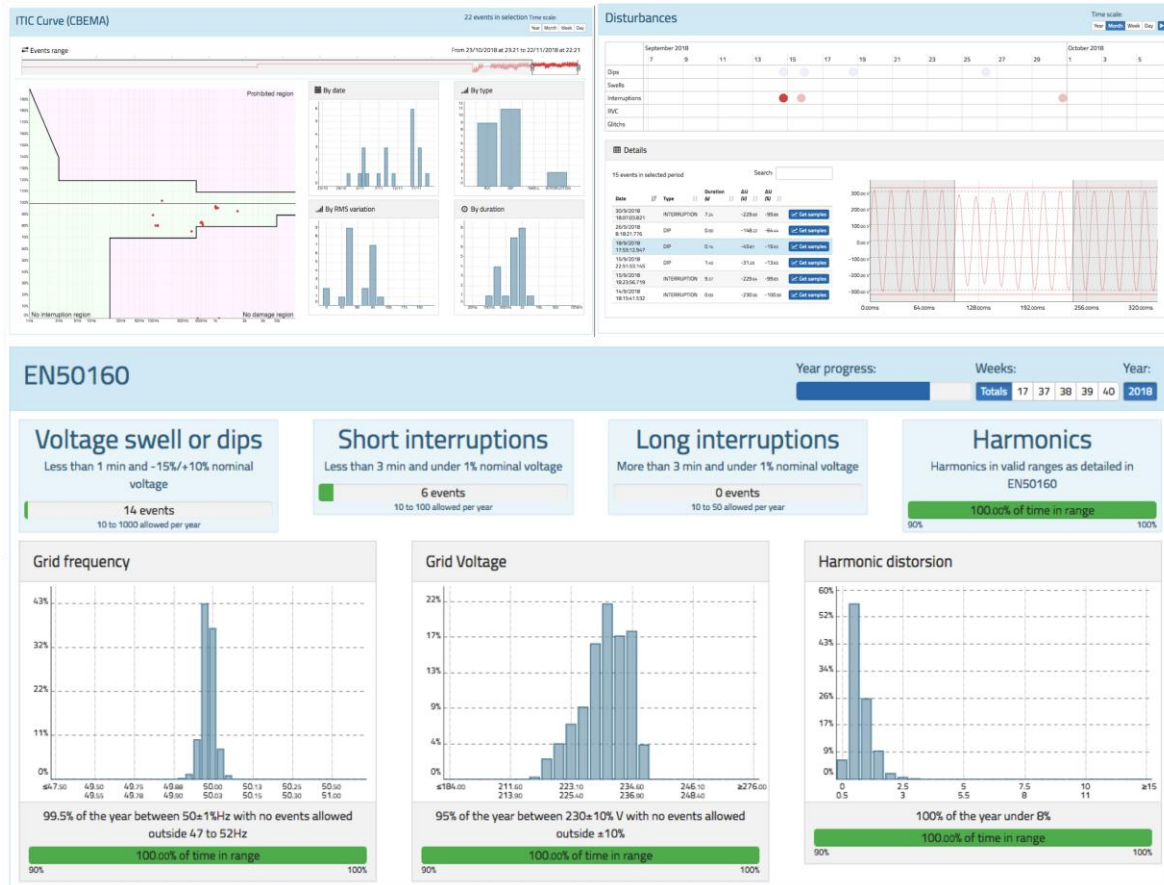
ITIC Curve (CBEMA)

22 events in selection Time scale:

Year Month Week Day

Events range

From 23/10/2018 at 23:21 to 22/11/2018 at 22:21

Prohibited region

No interruption region

No damage region

By date

By type

By RMS variation

By duration

Disturbances

Time scale:

Year Month Week Day

September 2018

October 2018

7 9 11 13 15 17 19 21 23 25 27 29 1 3 5

Dips

Swells

Interruptions

RVC

Glitchs

Details

15 events in selected period

Search:

| Date | Type | Duration (s) | ΔU (V) | ΔU (%) | |
|---|---|---|---|---|---|
| 30/9/2018 18:01:03.821 | INTERRUPTION | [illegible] | -228 | -99 | Get samples |
| 26/9/2018 8:18:21.776 | DIP | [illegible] | -148 | -64 | Get samples |
| 18/9/2018 17:33:13.947 | DIP | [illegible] | -45 | -19 | Get samples |
| 15/9/2018 23:51:03.145 | DIP | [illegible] | -31 | -13 | Get samples |
| 15/9/2018 18:23:56.719 | INTERRUPTION | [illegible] | -225 | -98 | Get samples |
| 14/9/2018 18:15:41.532 | INTERRUPTION | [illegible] | -230 | -100 | Get samples |

0.0ms 64.0ms 128.0ms 192.0ms 256.0ms 320.0ms

EN50160

Year progress:

Weeks:

Year:

Totals 17 37 38 39 40 2018

Voltage swell or dips

Less than 1 min and -15%/+10% nominal voltage

14 events

10 to 1000 allowed per year

Short interruptions

Less than 3 min and under 1% nominal voltage

6 events

10 to 100 allowed per year

Long interruptions

More than 3 min and under 1% nominal voltage

0 events

10 to 50 allowed per year

Harmonics

Harmonics in valid ranges as detailed in EN50160

100.00% of time in range

90% 100%

Grid frequency

43% 32% 22% 11% 0%

≤47.50 49.50 49.55 49.75 49.78 49.88 49.90 50.00 50.03 50.13 50.15 50.25 50.30 50.50 51.00

99.5% of the year between 50±1%Hz with no events allowed outside 47 to 52Hz

100.00% of time in range

90% 100%

Grid Voltage

22% 17% 13% 9% 4% 0%

≤184.00 211.60 213.90 223.10 225.40 234.60 236.90 246.10 248.40 ≥276.00

95% of the year between 230±10% V with no events allowed outside ±10%

100.00% of time in range

90% 100%

Harmonic distorsion

60% 52% 43% 34% 26% 17% 9% 0%

0 0.5 2.5 3 5 5.5 7.5 8 10 11 ≥15

100% of the year under 8%

100.00% of time in range

90% 100%